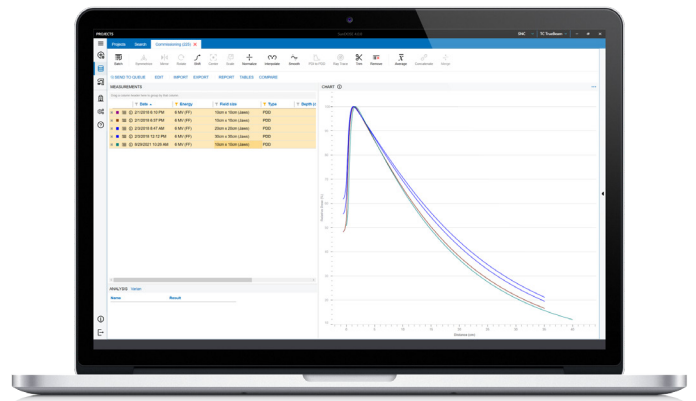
PROJECTS

Projects Search Commissioning (222)

Batch Symmetrize Mirror Rotate Shift Center Scale Normalize Interpolate Smooth PDD to TMR Flat Fresh Trim Remove Average Convolution Merge

SEND TO QUEUE EDIT IMPORT EXPORT REPORT TABLES COMPARE

MEASUREMENTS

CHART

| | Date | Energy | Field size | Type | Depth |
|---|---|---|---|---|---|
| | 2/1/2018 6:10 PM | 6 MV (FF) | 10cm x 10cm (Jaws) | PDD | |
| | 2/1/2018 6:37 PM | 6 MV (FF) | 10cm x 10cm (Jaws) | PDD | |
| | 2/3/2018 6:47 AM | 6 MV (FF) | 20cm x 20cm (Jaws) | PDD | |
| | 2/3/2018 12:12 PM | 6 MV (FF) | 30cm x 30cm (Jaws) | PDD | |
| | 6/29/2021 12:55 PM | 6 MV (FF) | 10cm x 10cm (Jaws) | PDD | |

ANALYSIS

Name Result

Distance (cm)